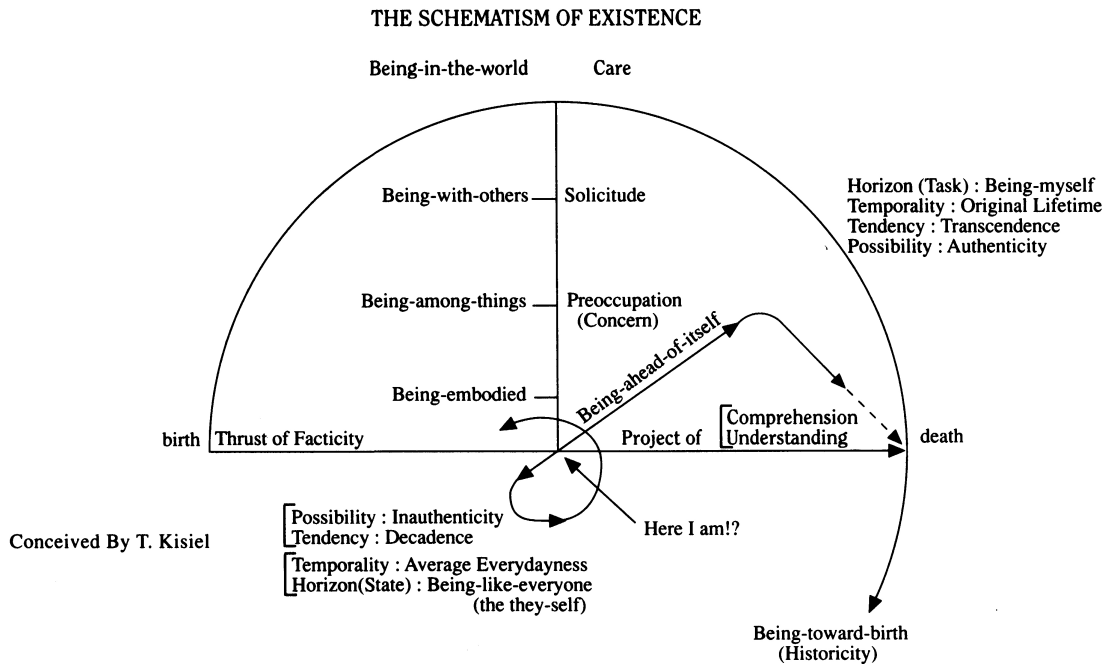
THE SCHEMATISM OF EXISTENCE

Being-in-the-world

Care

Being-with-others

Solicitude

Horizon (Task) : Being-myself
Temporality : Original Lifetime
Tendency : Transcendence
Possibility : Authenticity

Being-among-things

Preoccupation (Concern)

Being-ahead-of-itself

Being-embodied

birth

Thrust of Facticity

Project of

Comprehension
Understanding

death

Possibility : Inauthenticity
Tendency : Decadence

Here I am!?

Conceived By T. Kisiel

Temporality : Average Everydayness
Horizon(State) : Being-like-everyone (the they-self)

Being-toward-birth
(Historicity)